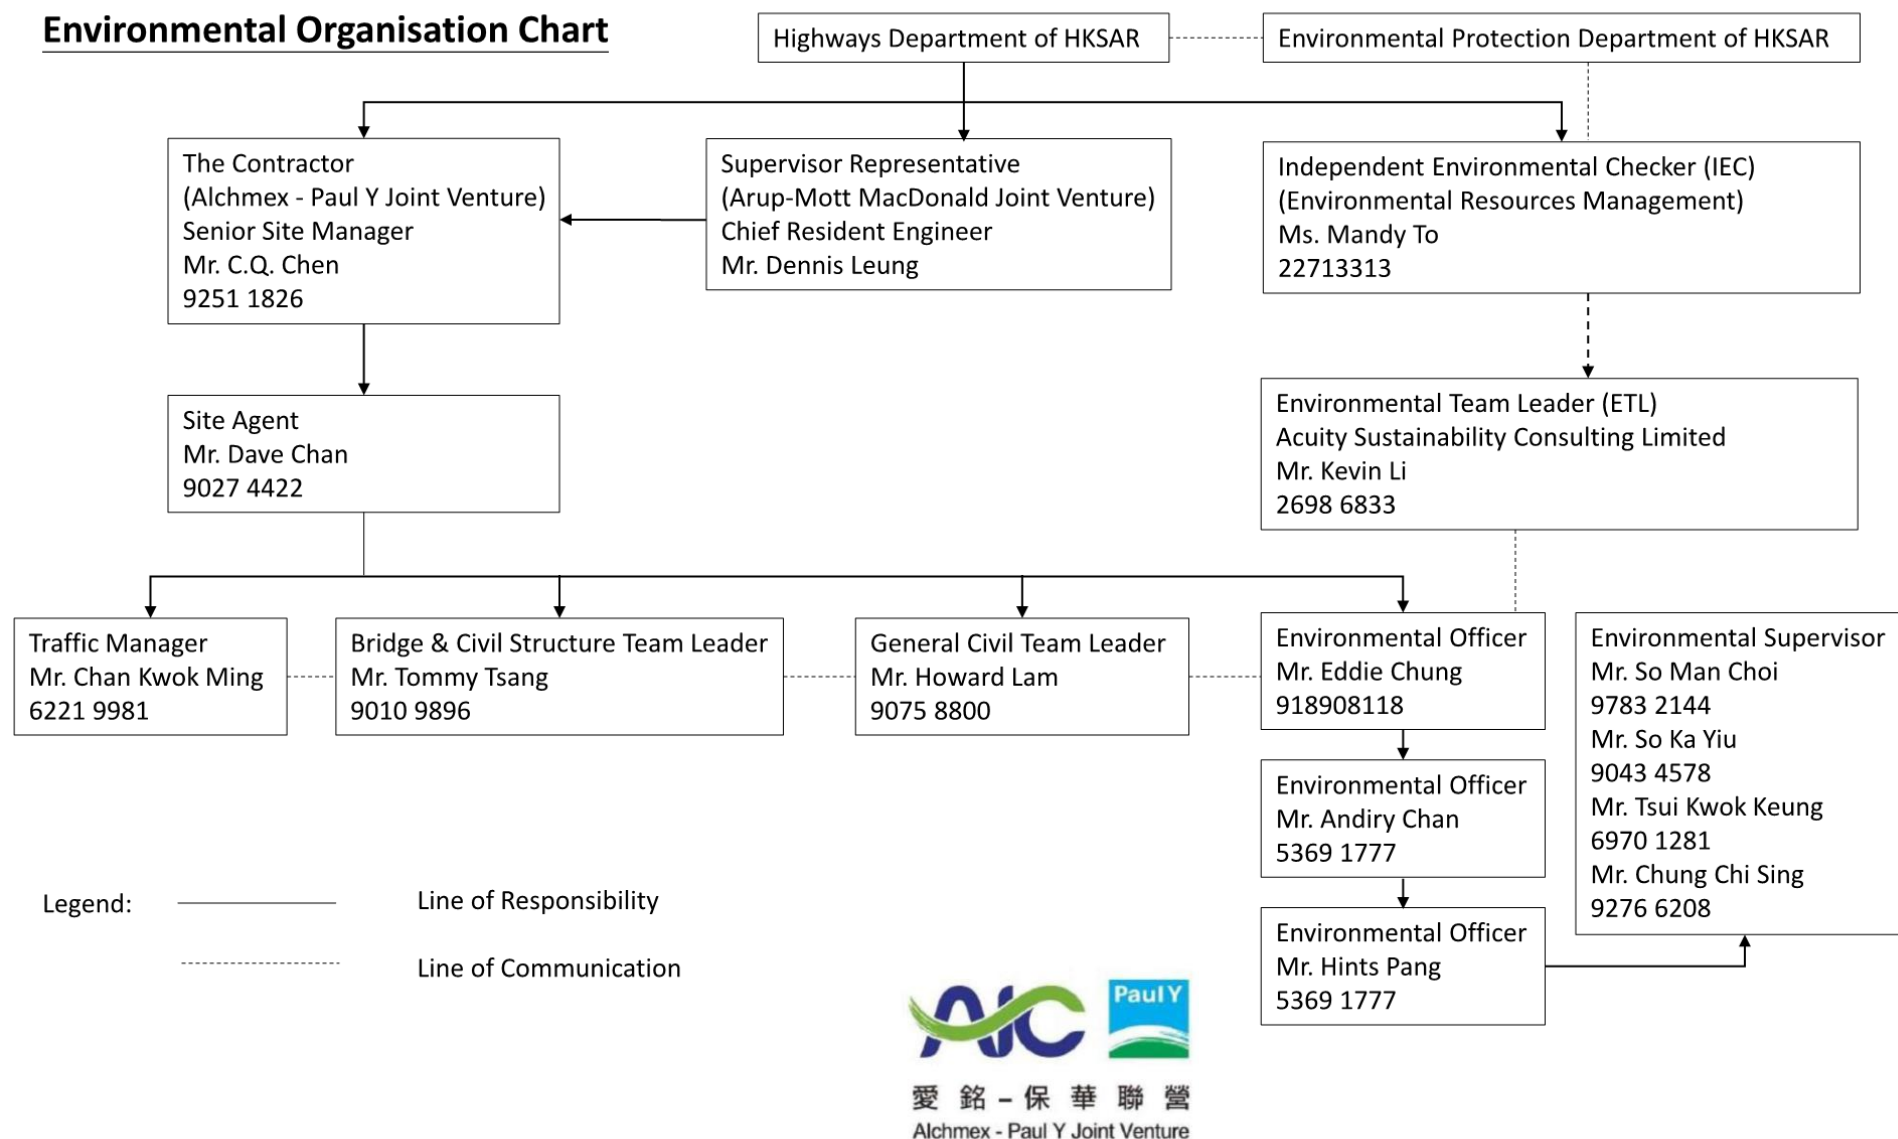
Environmental Organisation Chart

Highways Department of HKSAR

Environmental Protection Department of HKSAR

The Contractor
(Alchmex - Paul Y Joint Venture)
Senior Site Manager
Mr. C.Q. Chen
9251 1826

Supervisor Representative
(Arup-Mott MacDonald Joint Venture)
Chief Resident Engineer
Mr. Dennis Leung

Independent Environmental Checker (IEC)
(Environmental Resources Management)
Ms. Mandy To
22713313

Site Agent
Mr. Dave Chan
9027 4422

Environmental Team Leader (ETL)
Acuity Sustainability Consulting Limited
Mr. Kevin Li
2698 6833

Traffic Manager
Mr. Chan Kwok Ming
6221 9981

Bridge & Civil Structure Team Leader
Mr. Tommy Tsang
9010 9896

General Civil Team Leader
Mr. Howard Lam
9075 8800

Environmental Officer
Mr. Eddie Chung
918908118

Environmental Supervisor
Mr. So Man Choi
9783 2144
Mr. So Ka Yiu
9043 4578
Mr. Tsui Kwok Keung
6970 1281
Mr. Chung Chi Sing
9276 6208

Environmental Officer
Mr. Andiry Chan
5369 1777

Environmental Officer
Mr. Hints Pang
5369 1777

Legend:
Line of Responsibility
Line of Communication

Paul Y
愛 銘 – 保 華 聯 營
Alchmex - Paul Y Joint Venture